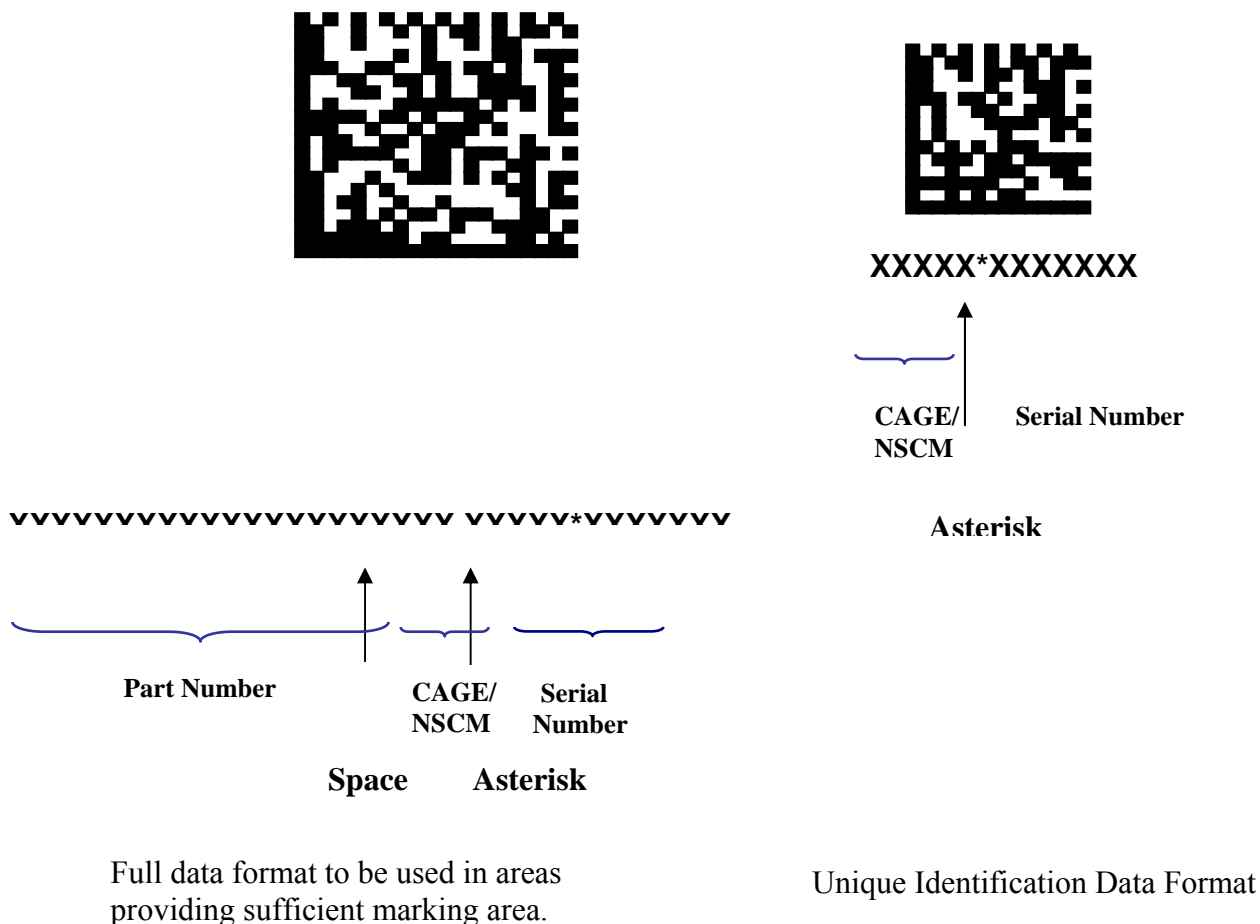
XXXXX*XXXXXXX

CAGE/ NSCM

Serial Number

XXXXXXXXXXXXXXXXXXXX XXXXX*XXXXXXX

Asterisk

Part Number

CAGE/ NSCM

Serial Number

Space

Asterisk

Full data format to be used in areas providing sufficient marking area.

Unique Identification Data Format